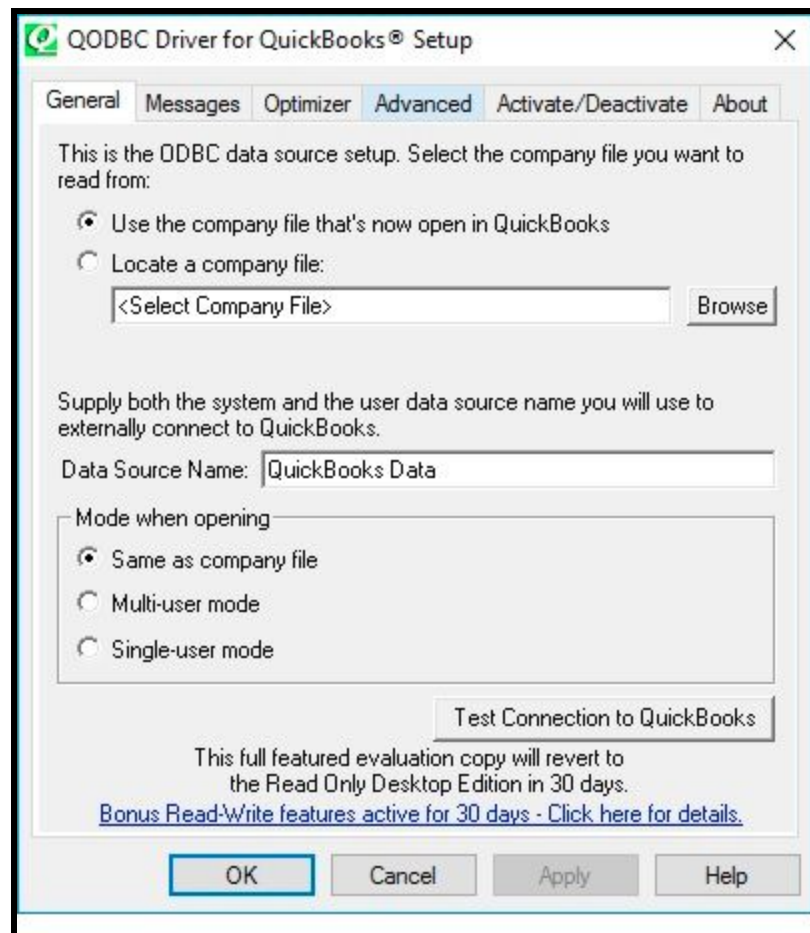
QODBC Driver for QuickBooks® Setup

×

General | Messages | Optimizer | Advanced | Activate/Deactivate | About

This is the ODBC data source setup. Select the company file you want to read from:

Use the company file that's now open in QuickBooks

Locate a company file:

<Select Company File>

Browse

Supply both the system and the user data source name you will use to externally connect to QuickBooks.

Data Source Name: QuickBooks Data

Mode when opening

Same as company file

Multi-user mode

Single-user mode

Test Connection to QuickBooks

This full featured evaluation copy will revert to the Read Only Desktop Edition in 30 days.

Bonus Read-Write features active for 30 days - Click here for details.

OK

Cancel

Apply

Help